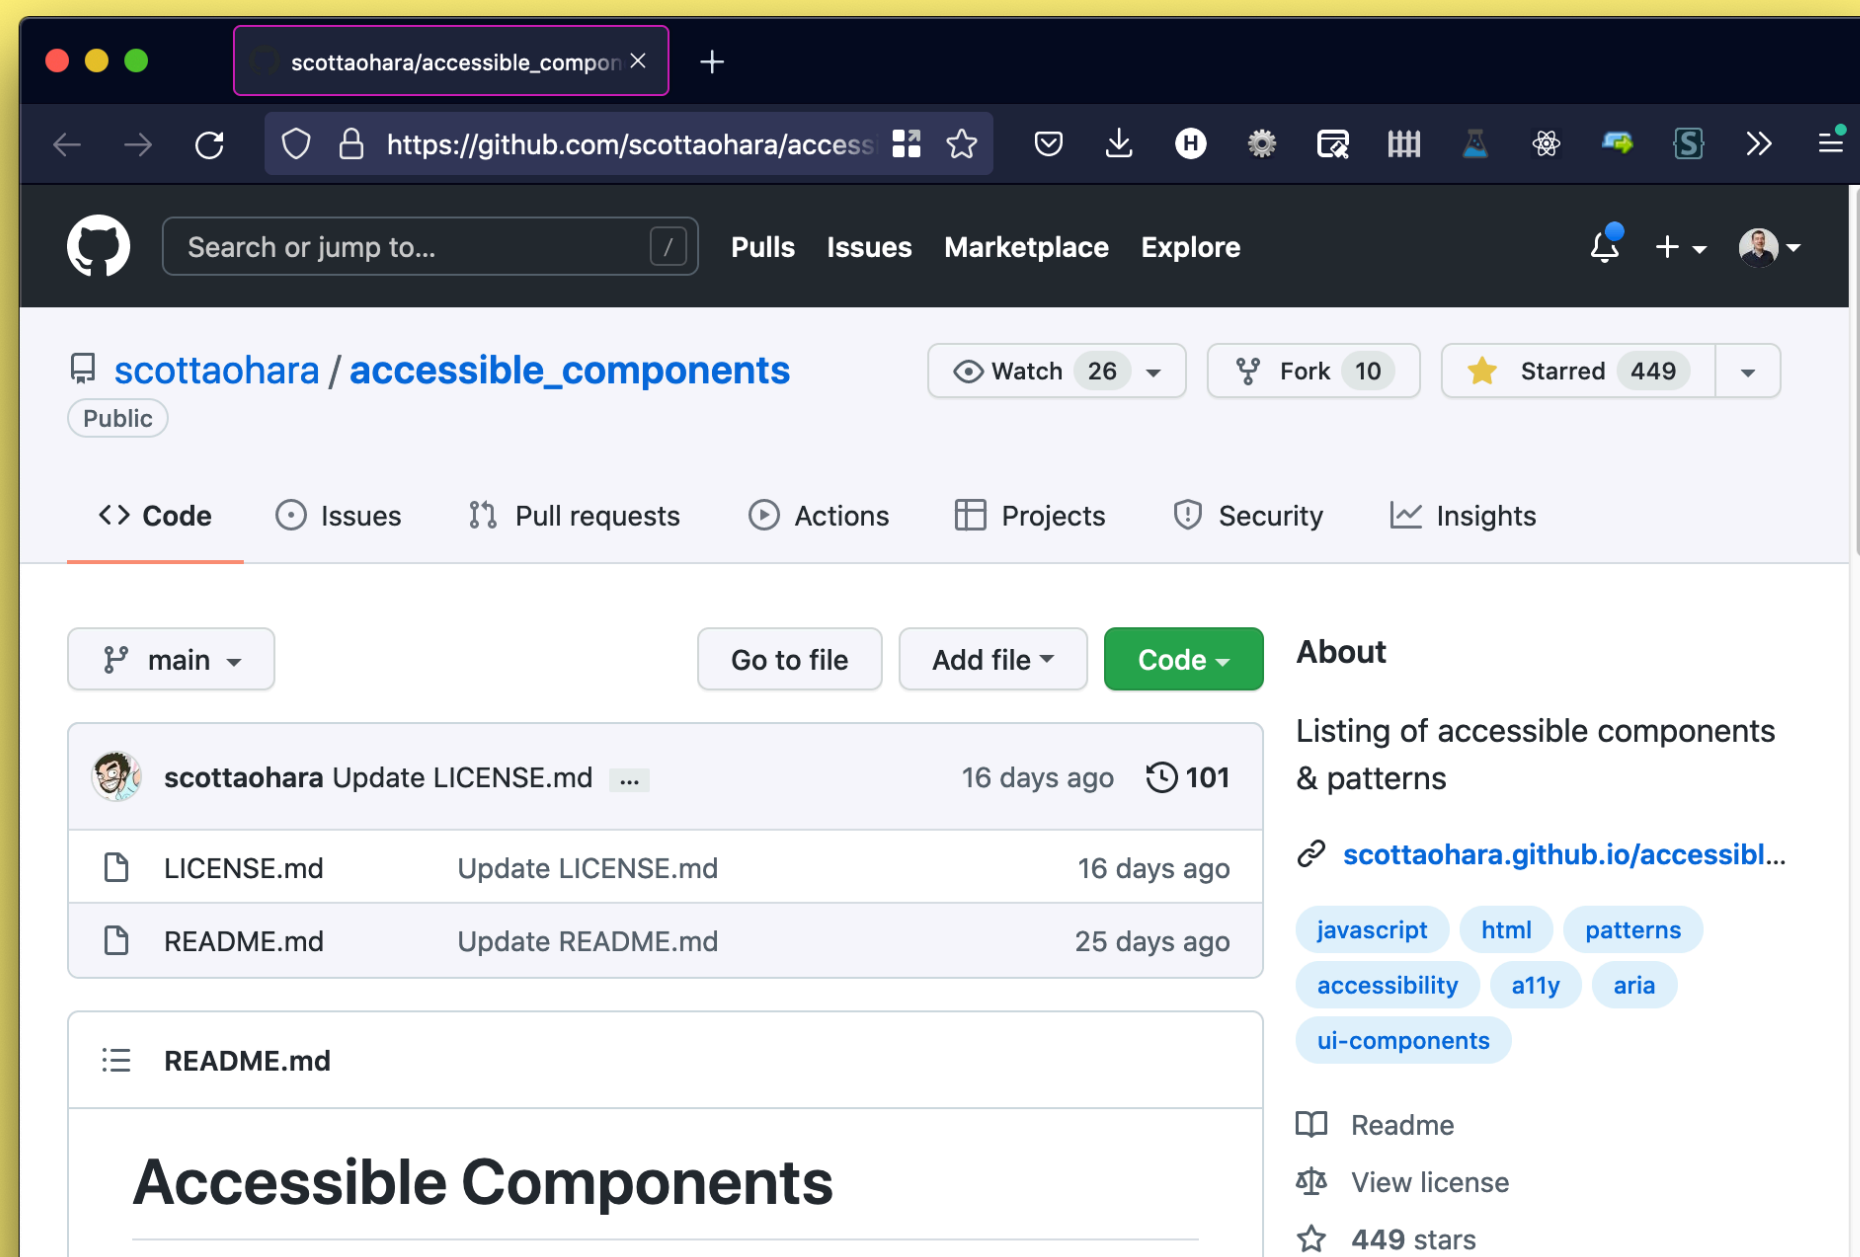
scottaohara/accessible_compon ×
+

https://github.com/scottaohara/access

Search or jump to... /
Pulls Issues Marketplace Explore

scottaohara / accessible_components
Public

Watch 26
Fork 10
Starred 449

Code
Issues
Pull requests
Actions
Projects
Security
Insights

main
Go to file
Add file
Code

scottaohara Update LICENSE.md ... 16 days ago 101

| | | |
|---|---|---|
| LICENSE.md | Update LICENSE.md | 16 days ago |
| README.md | Update README.md | 25 days ago |

README.md

Accessible Components

About

Listing of accessible components & patterns

scottaohara.github.io/accessibl...

javascript html patterns accessibility a11y aria ui-components

Readme
View license
449 stars